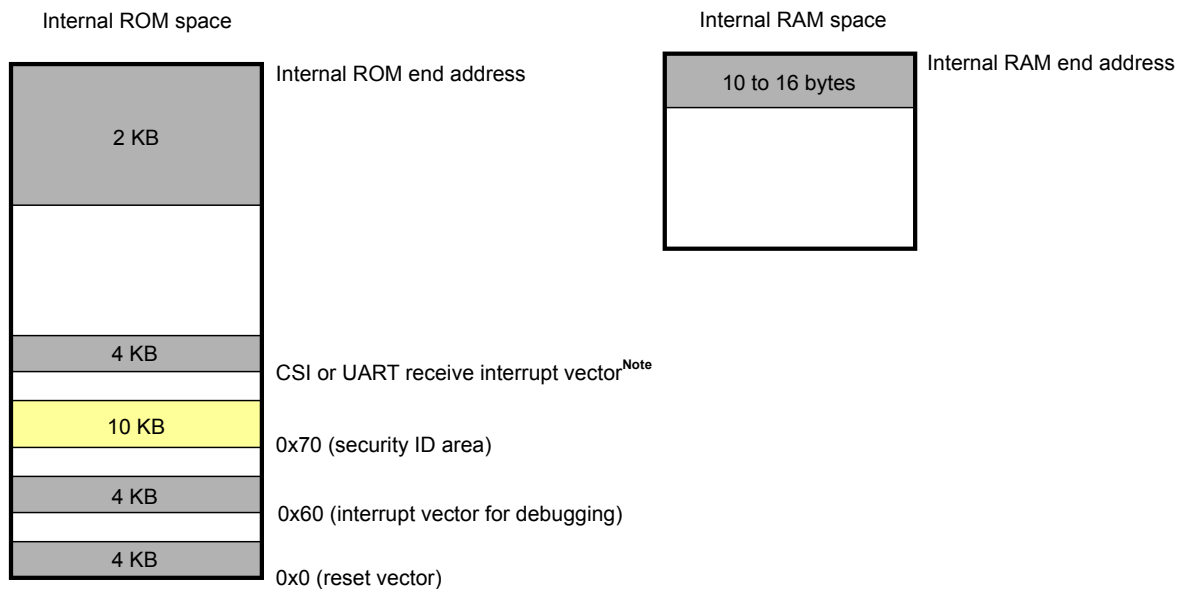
Internal ROM space

Internal RAM space

Internal ROM end address

2 KB

10 to 16 bytes

Internal RAM end address

4 KB

CSI or UART receive interrupt vector$^{\text{Note}}$

10 KB

0x70 (security ID area)

4 KB

0x60 (interrupt vector for debugging)

4 KB

0x0 (reset vector)